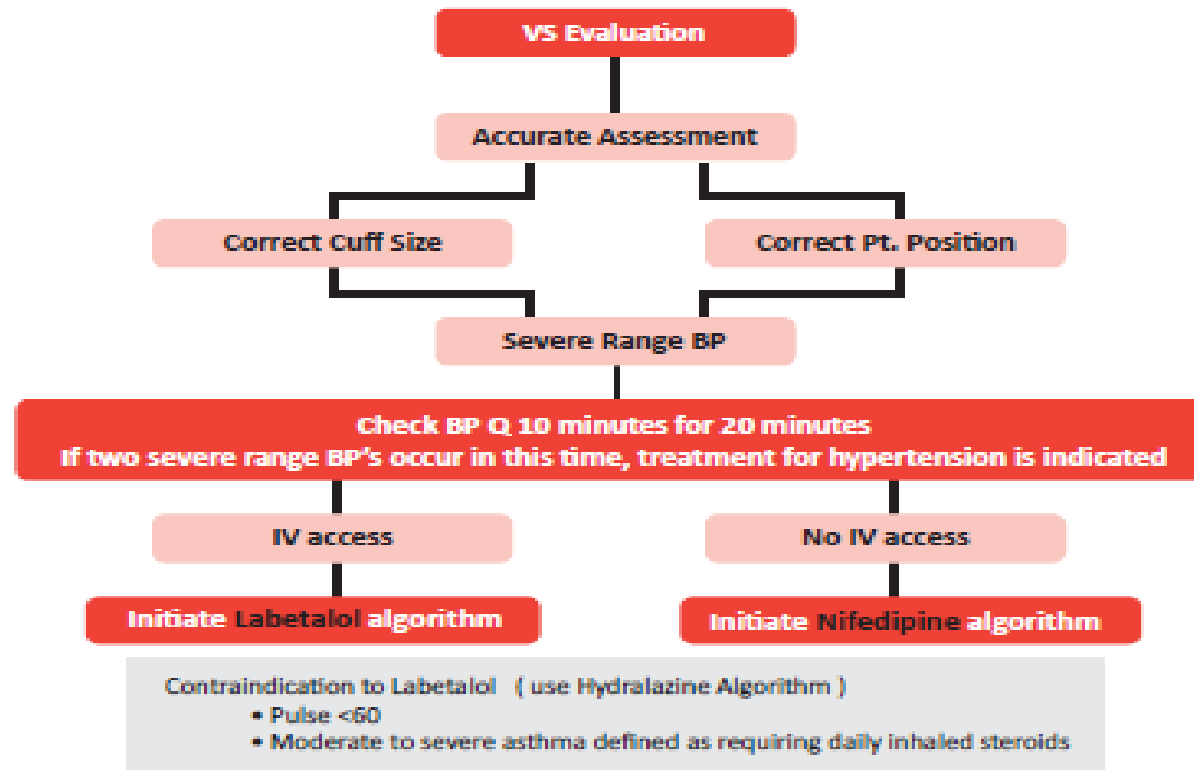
VS Evaluation

Accurate Assessment

Correct Cuff Size

Correct Pt. Position

Severe Range BP

Check BP Q 10 minutes for 20 minutes
If two severe range BP's occur in this time, treatment for hypertension is indicated

IV access

No IV access

Initiate Labetalol algorithm

Initiate Nifedipine algorithm

Contraindication to Labetalol ( use Hydralazine Algorithm )
• Pulse <60
• Moderate to severe asthma defined as requiring daily inhaled steroids